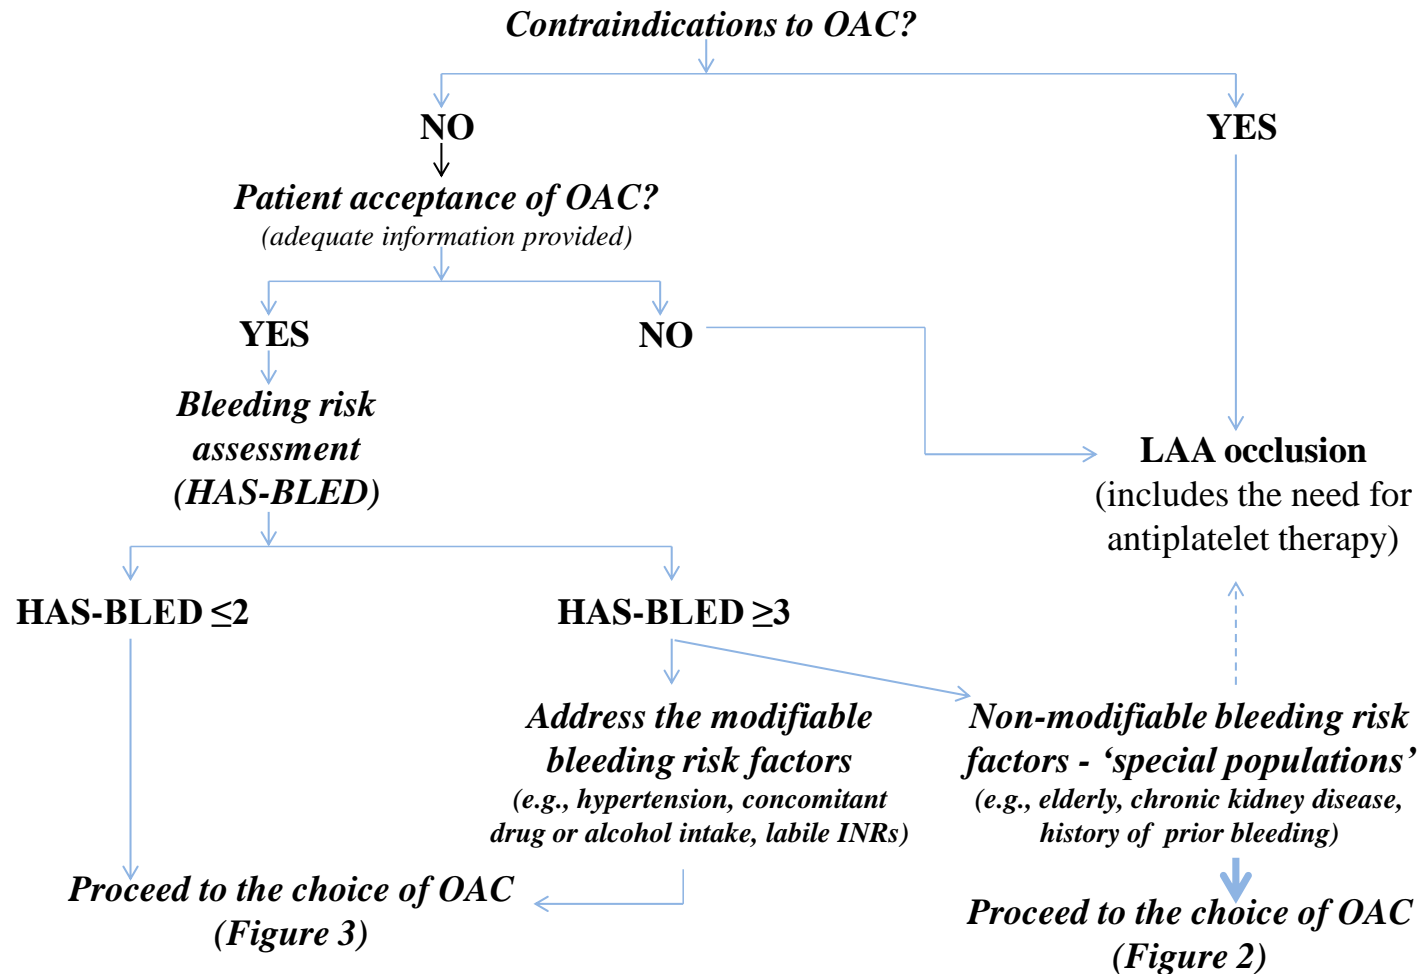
Contraindications to OAC?

NO

YES

Patient acceptance of OAC?
(adequate information provided)

YES

NO

Bleeding risk assessment (HAS-BLED)

LAA occlusion
(includes the need for antiplatelet therapy)

HAS-BLED $\leq$2

HAS-BLED $\geq$3

Address the modifiable bleeding risk factors
(e.g., hypertension, concomitant drug or alcohol intake, labile INRs)

Non-modifiable bleeding risk factors - ‘special populations’
(e.g., elderly, chronic kidney disease, history of prior bleeding)

Proceed to the choice of OAC
(Figure 3)

Proceed to the choice of OAC
(Figure 2)